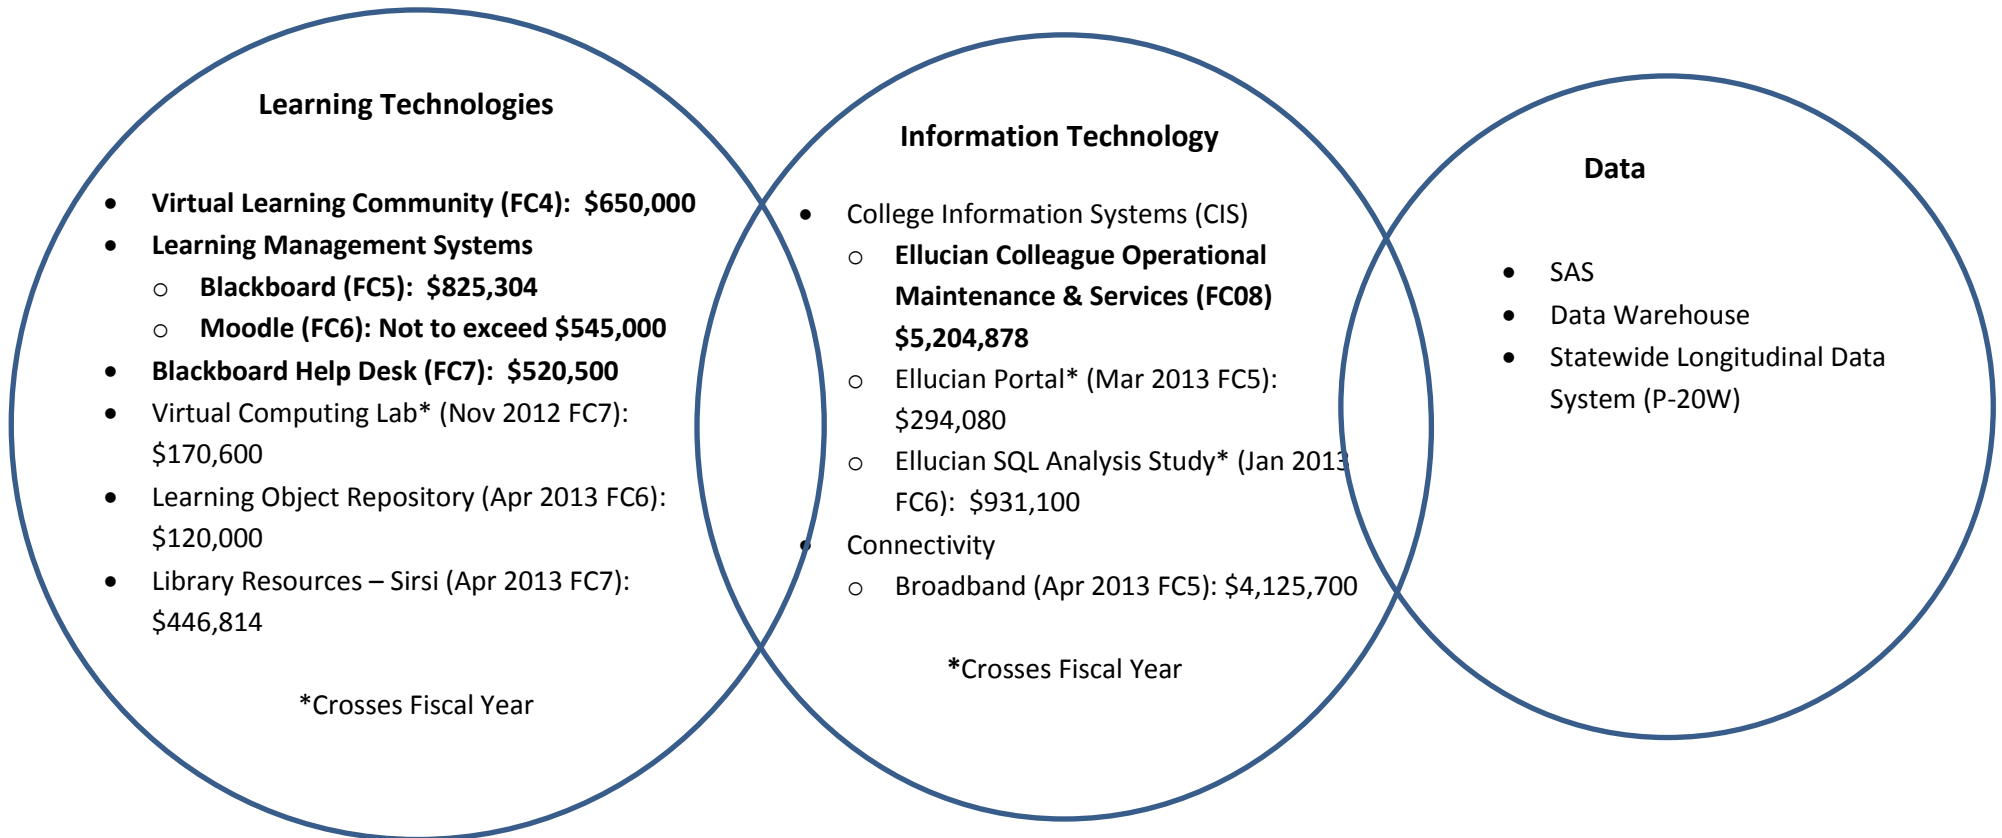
Learning Technologies

- Virtual Learning Community (FC4): $650,000
- Learning Management Systems
  - Blackboard (FC5): $825,304
  - Moodle (FC6): Not to exceed $545,000
- Blackboard Help Desk (FC7): $520,500
- Virtual Computing Lab* (Nov 2012 FC7): $170,600
- Learning Object Repository (Apr 2013 FC6): $120,000
- Library Resources – Sirsi (Apr 2013 FC7): $446,814

*Crosses Fiscal Year

Information Technology

- College Information Systems (CIS)
  - Ellucian Colleague Operational Maintenance & Services (FC08) $5,204,878
  - Ellucian Portal* (Mar 2013 FC5): $294,080
  - Ellucian SQL Analysis Study* (Jan 2013 FC6): $931,100
- Connectivity
  - Broadband (Apr 2013 FC5): $4,125,700

*Crosses Fiscal Year

Data

- SAS
- Data Warehouse
- Statewide Longitudinal Data System (P-20W)